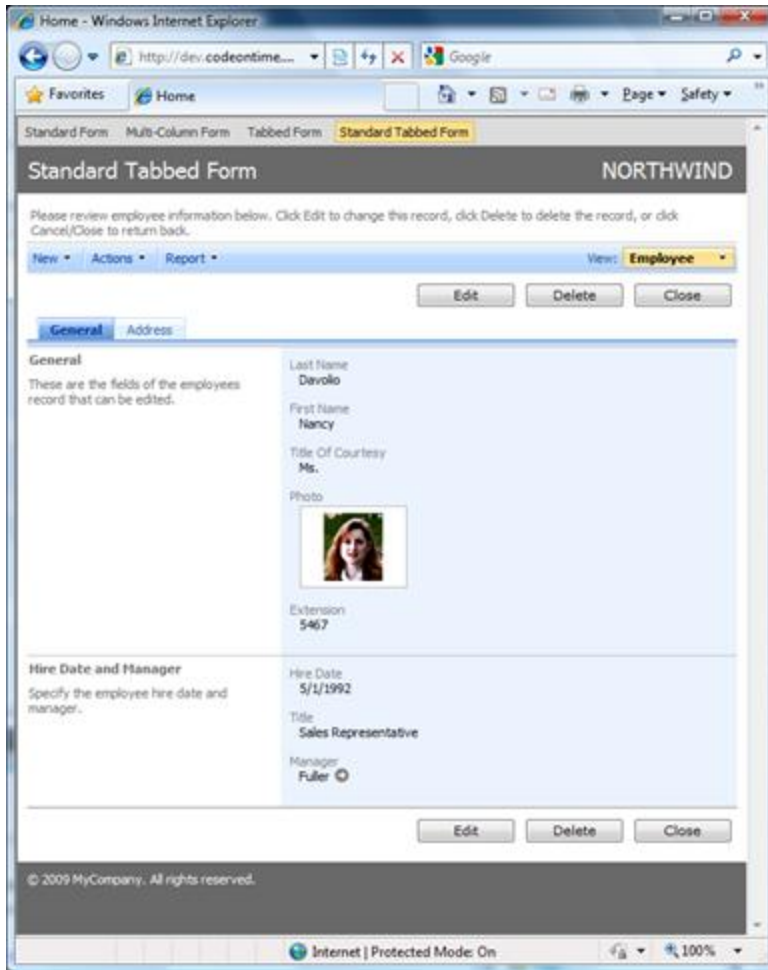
Home - Windows Internet Explorer

http://dev.codeontime...

Google

Favorites

Home

Page ▾ Safety ▾

Standard Form Multi-Column Form Tabbed Form Standard Tabbed Form

Standard Tabbed Form

NORTHWIND

Please review employee information below. Click Edit to change this record, click Delete to delete the record, or click Cancel/Close to return back.

New ▾ Actions ▾ Report ▾

View: Employee

Edit Delete Close

General Address

General

These are the fields of the employees record that can be edited.

Last Name
Davolio

First Name
Nancy

Title Of Courtesy
Ms.

Photo

Extension
5467

Hire Date and Manager

Specify the employee hire date and manager.

Hire Date
5/1/1992

Title
Sales Representative

Manager
Fuller

Edit Delete Close

© 2009 MyCompany. All rights reserved.

Internet | Protected Mode: On

100%